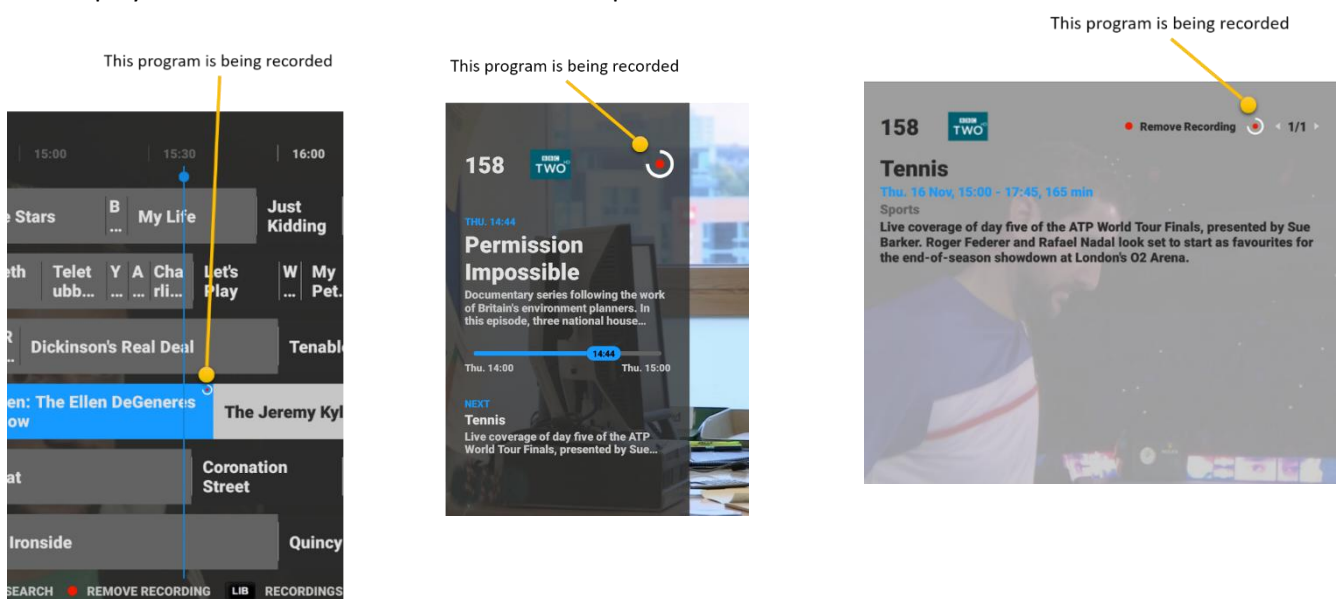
This program is being recorded

15:00 | 15:30 | 16:00

e Stars | B ... | My Life | Just Kidding

eth | Telet ubb... | Y ... | A ... | Cha rli... | Let's Play | W ... | My Pet.

R ... | Dickinson's Real Deal | Tenabl

en: The Ellen DeGeneres ow | The Jeremy Kyl

at | Coronation Street

Ironside | Quincy

SEARCH REMOVE RECORDING LIB RECORDINGS

This program is being recorded

158 BBC TWO

THU. 14:44

Permission Impossible

Documentary series following the work of Britain's environment planners. In this episode, three national house...

14:44

Thu. 14:00 Thu. 15:00

NEXT

Tennis

Live coverage of day five of the ATP World Tour Finals, presented by Sue...

This program is being recorded

158 BBC TWO

Remove Recording 1/1

Tennis

Thu. 16 Nov, 15:00 - 17:45, 165 min

Sports

Live coverage of day five of the ATP World Tour Finals, presented by Sue Barker. Roger Federer and Rafael Nadal look set to start as favourites for the end-of-season showdown at London's O2 Arena.